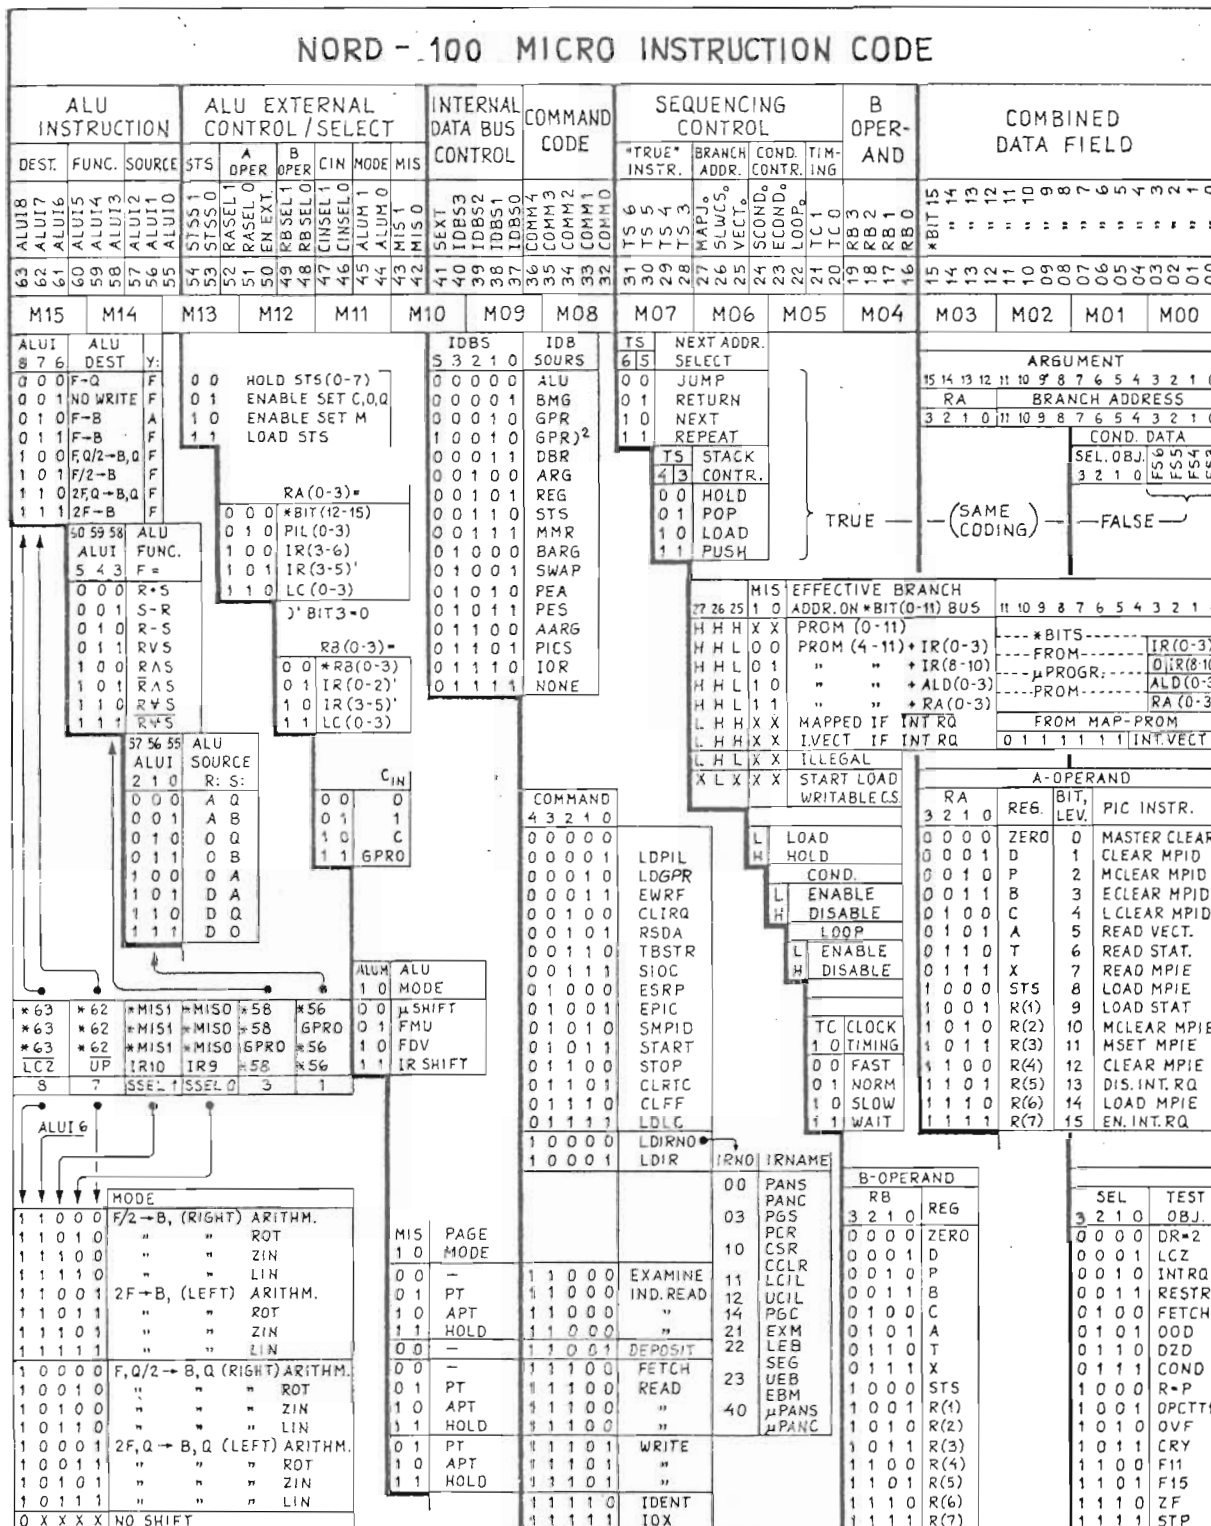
NORD - 100 MICRO INSTRUCTION CODE

| ALU INSTRUCTION | | | ALU EXTERNAL CONTROL / SELECT | | | | | | INTERNAL DATA BUS CONTROL | COMMAND CODE | SEQUENCING CONTROL | | | | B OPERAND | COMBINED DATA FIELD |
|---|---|---|---|---|---|---|---|---|---|---|---|---|---|---|---|---|
| DEST. | FUNC. | SOURCE | STS | A OPER | B OPER | CIN | MODE | MIS | | | "TRUE" INSTR. | BRANCH ADDR. | COND. CONTR. | TIMING | | |
| ALUI8 ALUI7 ALUI6 | ALUI5 ALUI4 ALUI3 | ALUI2 ALUI1 ALUI0 | STSS1 STSS0 | RASEL1 RASEL0 EN EXT. | RBSEL1 RBSEL0 | CINSEL1 CINSEL0 | ALUM1 ALUM0 | MIS1 MIS0 | SEXT IDBS3 IDBS2 IDBS1 IDBS0 | COMM4 COMM3 COMM2 COMM1 COMM0 | TS6 TS5 TS4 TS3 | MAPJ SLWCS VECT | SCOND ECOND LOOP | TC1 TC0 | RB3 RB2 RB1 RB0 | *BIT 15 14 13 12 11 10 9 8 7 6 5 4 3 2 1 0 |
| 63 62 61 | 60 59 58 | 57 56 55 | 54 53 | 52 51 50 | 49 48 | 47 46 | 45 44 | 43 42 | 41 40 39 38 37 | 36 35 34 33 32 | 31 30 29 28 | 27 26 25 | 24 23 22 | 21 20 | 19 18 17 16 | 15 14 13 12 11 10 09 08 07 06 05 04 03 02 01 00 |

M15 M14 M13 M12 M11 M10 M09 M08 M07 M06 M05 M04 M03 M02 M01 M00

| ALUI 8 7 6 | ALU DEST | Y: |
|---|---|---|
| 0 0 0 | F→Q | F |
| 0 0 1 | NO WRITE | F |
| 0 1 0 | F→B | A |
| 0 1 1 | F→B | F |
| 1 0 0 | F,Q/2→B,Q | F |
| 1 0 1 | F/2→B | F |
| 1 1 0 | 2F,Q→B,Q | F |
| 1 1 1 | 2F→B | F |

| 0 0 | HOLD STS(0-7) |
|---|---|
| 0 1 | ENABLE SET C,O,Q |
| 1 0 | ENABLE SET M |
| 1 1 | LOAD STS |

| | RA(0-3)= |
|---|---|
| 0 0 0 | *BIT(12-15) |
| 0 1 0 | PIL(0-3) |
| 1 0 0 | IR(3-6) |
| 1 0 1 | IR(3-5)' |
| 1 1 0 | LC(0-3) |

)' BIT3=0

| | RB(0-3)= |
|---|---|
| 0 0 | *RB(0-3) |
| 0 1 | IR(0-2)' |
| 1 0 | IR(3-5)' |
| 1 1 | LC(0-3) |

| 60 59 58 ALUI 5 4 3 | ALU FUNC. F= |
|---|---|
| 0 0 0 | R+S |
| 0 0 1 | S-R |
| 0 1 0 | R-S |
| 0 1 1 | RVS |
| 1 0 0 | R∧S |
| 1 0 1 | R̄∧S |
| 1 1 0 | R∀S |
| 1 1 1 | R̄∀S |

| 57 56 55 ALUI 2 1 0 | ALU SOURCE R: S: |
|---|---|
| 0 0 0 | A Q |
| 0 0 1 | A B |
| 0 1 0 | O Q |
| 0 1 1 | O B |
| 1 0 0 | O A |
| 1 0 1 | D A |
| 1 1 0 | D Q |
| 1 1 1 | D O |

| | $C_{IN}$ |
|---|---|
| 0 0 | 0 |
| 0 1 | 1 |
| 1 0 | C |
| 1 1 | GPRO |

| ALUM 1 0 | ALU MODE |
|---|---|
| 0 0 | μ SHIFT |
| 0 1 | FMU |
| 1 0 | FDV |
| 1 1 | IR SHIFT |

| *63 | *62 | *MIS1 | *MIS0 | *58 | *56 |
|---|---|---|---|---|---|
| *63 | *62 | *MIS1 | *MIS0 | *58 | GPRO |
| *63 | *62 | *MIS1 | *MIS0 | GPRO | *56 |
| LCZ | UP | IR10 | IR9 | *58 | *56 |
| 8 | 7 | SSEL 1 | SSEL 0 | 3 | 1 |

ALUI 6

| | MODE |
|---|---|
| 1 1 0 0 0 | F/2→B, (RIGHT) ARITHM. |
| 1 1 0 1 0 | " " ROT |
| 1 1 1 0 0 | " " ZIN |
| 1 1 1 1 0 | " " LIN |
| 1 1 0 0 1 | 2F→B, (LEFT) ARITHM. |
| 1 1 0 1 1 | " ROT |
| 1 1 1 0 1 | " ZIN |
| 1 1 1 1 1 | " LIN |
| 1 0 0 0 0 | F,Q/2→B,Q (RIGHT) ARITHM. |
| 1 0 0 1 0 | " " ROT |
| 1 0 1 0 0 | " " ZIN |
| 1 0 1 1 0 | " " LIN |
| 1 0 0 0 1 | 2F,Q→B,Q (LEFT) ARITHM. |
| 1 0 0 1 1 | " " ROT |
| 1 0 1 0 1 | " " ZIN |
| 1 0 1 1 1 | " " LIN |
| 0 X X X X | NO SHIFT |

| IDBS 5 3 2 1 0 | IDB SOURS |
|---|---|
| 0 0 0 0 0 | ALU |
| 0 0 0 0 1 | BMG |
| 0 0 0 1 0 | GPR |
| 1 0 0 1 0 | GPR)² |
| 0 0 0 1 1 | DBR |
| 0 0 1 0 0 | ARG |
| 0 0 1 0 1 | REG |
| 0 0 1 1 0 | STS |
| 0 0 1 1 1 | MMR |
| 0 1 0 0 0 | BARG |
| 0 1 0 0 1 | SWAP |
| 0 1 0 1 0 | PEA |
| 0 1 0 1 1 | PES |
| 0 1 1 0 0 | AARG |
| 0 1 1 0 1 | PICS |
| 0 1 1 1 0 | IOR |
| 0 1 1 1 1 | NONE |

| MIS 1 0 | PAGE MODE |
|---|---|
| 0 0 | – |
| 0 1 | PT |
| 1 0 | APT |
| 1 1 | HOLD |
| 0 0 | – |
| 0 0 | – |
| 0 1 | PT |
| 1 0 | APT |
| 1 1 | HOLD |
| 0 1 | PT |
| 1 0 | APT |
| 1 1 | HOLD |

| COMMAND 4 3 2 1 0 | |
|---|---|
| 0 0 0 0 0 | |
| 0 0 0 0 1 | LDPIL |
| 0 0 0 1 0 | LDGPR |
| 0 0 0 1 1 | EWRF |
| 0 0 1 0 0 | CLIRQ |
| 0 0 1 0 1 | RSDA |
| 0 0 1 1 0 | TBSTR |
| 0 0 1 1 1 | SIOC |
| 0 1 0 0 0 | ESRP |
| 0 1 0 0 1 | EPIC |
| 0 1 0 1 0 | SMPID |
| 0 1 0 1 1 | START |
| 0 1 1 0 0 | STOP |
| 0 1 1 0 1 | CLRTC |
| 0 1 1 1 0 | CLFF |
| 0 1 1 1 1 | LDLC |
| 1 0 0 0 0 | LDIRNO |
| 1 0 0 0 1 | LDIR |
| 1 1 0 0 0 | EXAMINE |
| 1 1 0 0 0 | IND. READ |
| 1 1 0 0 0 | " |
| 1 1 0 0 0 | " |
| 1 1 0 0 1 | DEPOSIT |
| 1 1 1 0 0 | FETCH |
| 1 1 1 0 0 | READ |
| 1 1 1 0 0 | " |
| 1 1 1 0 0 | " |
| 1 1 1 0 1 | WRITE |
| 1 1 1 0 1 | " |
| 1 1 1 0 1 | " |
| 1 1 1 1 0 | IDENT |
| 1 1 1 1 1 | IOX |

| IRNO | IRNAME |
|---|---|
| 00 | PANS PANC |
| 03 | PGS PCR |
| 10 | CSR CCLR |
| 11 | LCIL |
| 12 | UCIL |
| 14 | PGC |
| 21 | EXM |
| 22 | LEB SEG |
| 23 | UEB EBM |
| 40 | μPANS μPANC |

| TS 6 5 | NEXT ADDR. SELECT |
|---|---|
| 0 0 | JUMP |
| 0 1 | RETURN |
| 1 0 | NEXT |
| 1 1 | REPEAT |

| TS 4 3 | STACK CONTR. |
|---|---|
| 0 0 | HOLD |
| 0 1 | POP |
| 1 0 | LOAD |
| 1 1 | PUSH |

TRUE — (SAME CODING) — FALSE

| 27 26 25 | MIS 1 0 | EFFECTIVE BRANCH ADDR. ON *BIT(0-11) BUS |
|---|---|---|
| H H H | X X | PROM (0-11) |
| H H L | 0 0 | PROM (4-11)+IR(0-3) |
| H H L | 0 1 | " " +IR(8-10) |
| H H L | 1 0 | " " +ALD(0-3) |
| H H L | 1 1 | " " +RA(0-3) |
| L H H | X X | MAPPED IF INT RQ |
| L H H | X X | I.VECT IF INT RQ |
| L H L | X X | ILLEGAL |
| X L X | X X | START LOAD WRITABLE C.S. |

| L | LOAD |
|---|---|
| H | HOLD |

COND.
| L | ENABLE |
|---|---|
| H | DISABLE |

LOOP
| L | ENABLE |
|---|---|
| H | DISABLE |

| TC 1 0 | CLOCK TIMING |
|---|---|
| 0 0 | FAST |
| 0 1 | NORM |
| 1 0 | SLOW |
| 1 1 | WAIT |

| B-OPERAND RB 3 2 1 0 | REG |
|---|---|
| 0 0 0 0 | ZERO |
| 0 0 0 1 | D |
| 0 0 1 0 | P |
| 0 0 1 1 | B |
| 0 1 0 0 | C |
| 0 1 0 1 | A |
| 0 1 1 0 | T |
| 0 1 1 1 | X |
| 1 0 0 0 | STS |
| 1 0 0 1 | R(1) |
| 1 0 1 0 | R(2) |
| 1 0 1 1 | R(3) |
| 1 1 0 0 | R(4) |
| 1 1 0 1 | R(5) |
| 1 1 1 0 | R(6) |
| 1 1 1 1 | R(7) |

ARGUMENT
15 14 13 12 11 10 9 8 7 6 5 4 3 2 1 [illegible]
RA | BRANCH ADDRESS
3 2 1 0 11 10 9 8 7 6 5 4 3 2 1 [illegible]
COND. DATA
SEL. OBJ. FS6 FS5 FS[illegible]
3 2 1 0

11 10 9 8 7 6 5 4 3 2 1 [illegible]
---- *BITS ---- IR(0-3)
---- FROM ---- 0 IR(8-10)
---- μPROGR. ---- ALD(0-3)
---- PROM ---- RA(0-3)
FROM MAP-PROM
0 1 1 1 1 1 1 INT.VECT

A-OPERAND
| RA 3 2 1 0 | REG. | BIT, LEV. | PIC INSTR. |
|---|---|---|---|
| 0 0 0 0 | ZERO | 0 | MASTER CLEAR |
| 0 0 0 1 | D | 1 | CLEAR MPID |
| 0 0 1 0 | P | 2 | MCLEAR MPID |
| 0 0 1 1 | B | 3 | ECLEAR MPID |
| 0 1 0 0 | C | 4 | LCLEAR MPID |
| 0 1 0 1 | A | 5 | READ VECT. |
| 0 1 1 0 | T | 6 | READ STAT. |
| 0 1 1 1 | X | 7 | READ MPIE |
| 1 0 0 0 | STS | 8 | LOAD MPIE |
| 1 0 0 1 | R(1) | 9 | LOAD STAT |
| 1 0 1 0 | R(2) | 10 | MCLEAR MPIE |
| 1 0 1 1 | R(3) | 11 | MSET MPIE |
| 1 1 0 0 | R(4) | 12 | CLEAR MPIE |
| 1 1 0 1 | R(5) | 13 | DIS.INT.RQ |
| 1 1 1 0 | R(6) | 14 | LOAD MPIE |
| 1 1 1 1 | R(7) | 15 | EN.INT.RQ |

| SEL 3 2 1 0 | TEST OBJ. |
|---|---|
| 0 0 0 0 | DR=2 |
| 0 0 0 1 | LCZ |
| 0 0 1 0 | INTRQ |
| 0 0 1 1 | RESTR |
| 0 1 0 0 | FETCH |
| 0 1 0 1 | OOD |
| 0 1 1 0 | DZD |
| 0 1 1 1 | COND |
| 1 0 0 0 | R=P |
| 1 0 0 1 | OPCTT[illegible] |
| 1 0 1 0 | OVF |
| 1 0 1 1 | CRY |
| 1 1 0 0 | F11 |
| 1 1 0 1 | F15 |
| 1 1 1 0 | ZF |
| 1 1 1 1 | STP |